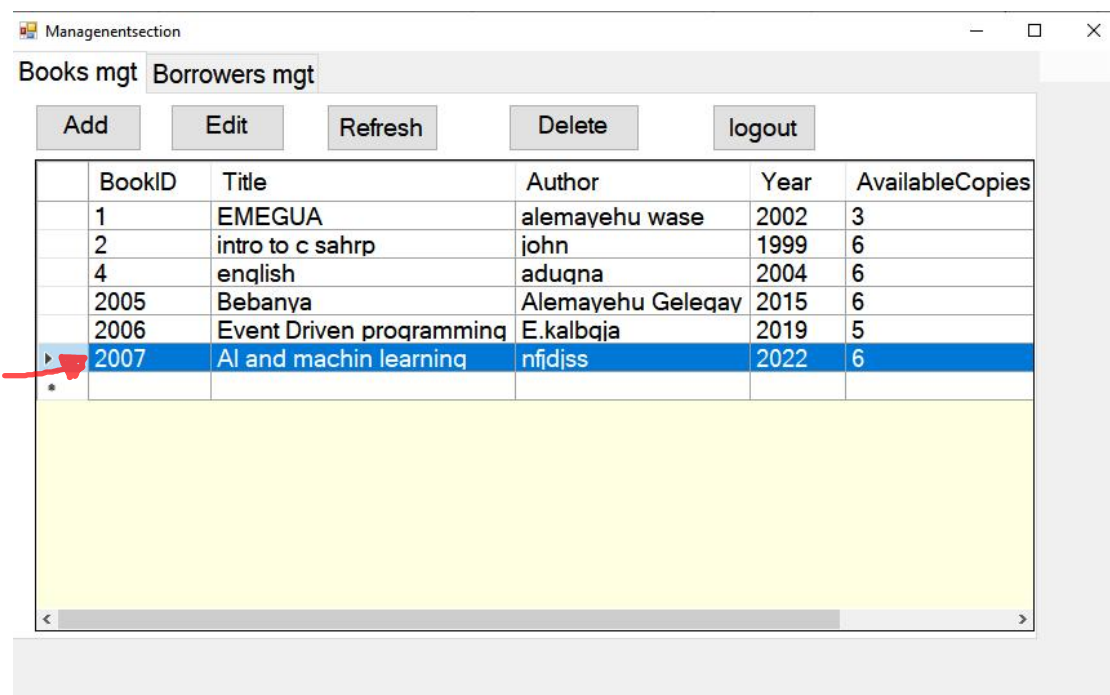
Managenentsection

Books mgt | Borrowers mgt

Add Edit Refresh Delete logout

| BookID | Title | Author | Year | AvailableCopies |
|---|---|---|---|---|
| 1 | EMEGUA | alemayehu wase | 2002 | 3 |
| 2 | intro to c sahrp | john | 1999 | 6 |
| 4 | english | adugna | 2004 | 6 |
| 2005 | Bebanya | Alemayehu Gelegay | 2015 | 6 |
| 2006 | Event Driven programming | E.kalbgja | 2019 | 5 |
| 2007 | AI and machin learning | nfjdjss | 2022 | 6 |
| | | | | |